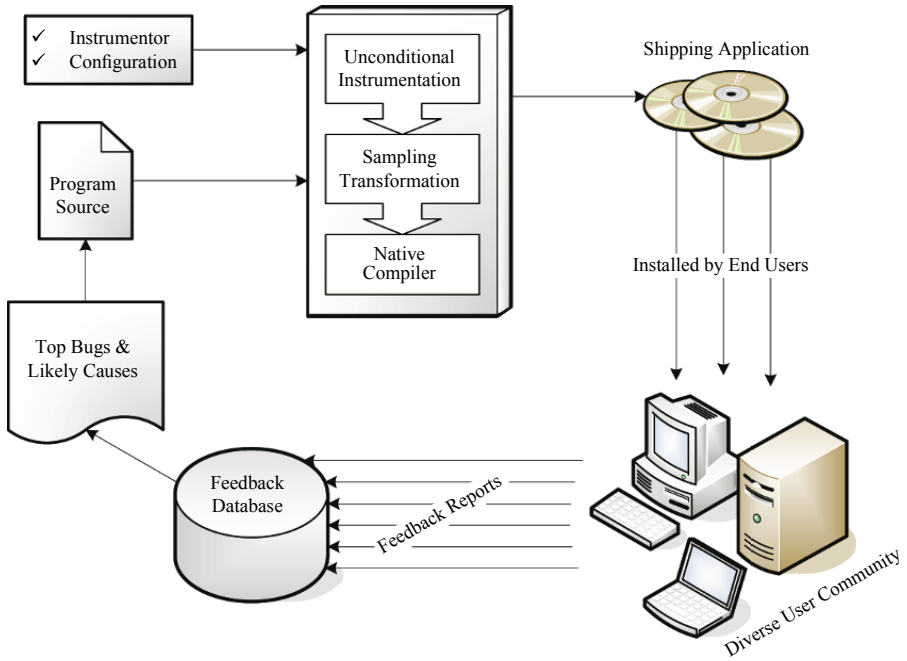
✓ Instrumentor
✓ Configuration

Unconditional Instrumentation

Sampling Transformation

Native Compiler

Shipping Application

Program Source

Installed by End Users

Top Bugs & Likely Causes

Feedback Database

Feedback Reports

Diverse User Community